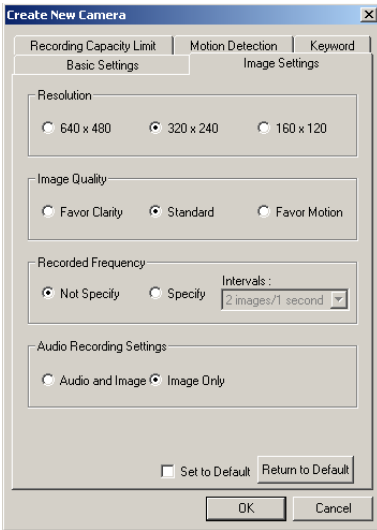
Create New Camera

Recording Capacity Limit | Motion Detection | Keyword
Basic Settings | Image Settings

Resolution
640 x 480
320 x 240
160 x 120

Image Quality
Favor Clarity
Standard
Favor Motion

Recorded Frequency
Not Specify
Specify
Intervals :
2 images/1 second

Audio Recording Settings
Audio and Image
Image Only

Set to Default
Return to Default

OK
Cancel